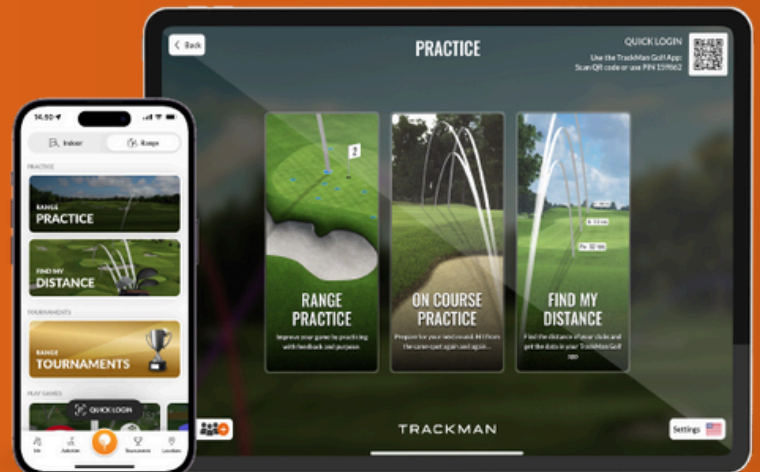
14:50
Indoor
Range
PRACTICE
RANGE
PRACTICE
FIND MY
DISTANCE
TOURNAMENTS
RANGE
TOURNAMENTS
PLAY GAMES
QUICK LOGIN

Back
PRACTICE
QUICK LOGIN
Use the TrackMan Golf App:
Scan QR code or use PIN 159862

2

RANGE PRACTICE
Improve your game by practicing with feedback and purpose

ON COURSE PRACTICE
Prepare for your next round. Hit from the same spot again and again

FIND MY DISTANCE
Find the distance of your clubs and get the data in your TrackMan Golf app

TRACKMAN
Settings